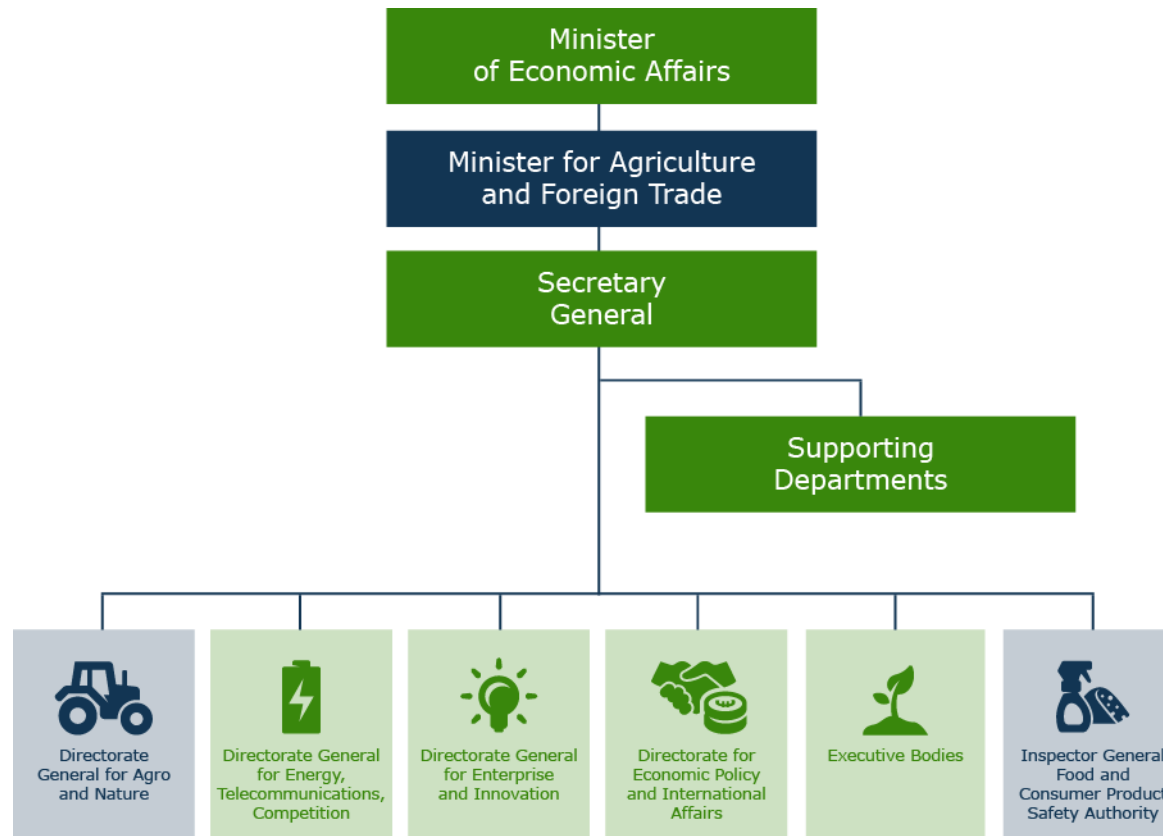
Minister of Economic Affairs

Minister for Agriculture and Foreign Trade

Secretary General

Supporting Departments

Directorate General for Agro and Nature

Directorate General for Energy, Telecommunications, Competition

Directorate General for Enterprise and Innovation

Directorate for Economic Policy and International Affairs

Executive Bodies

Inspector General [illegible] Food and Consumer Product Safety Authority